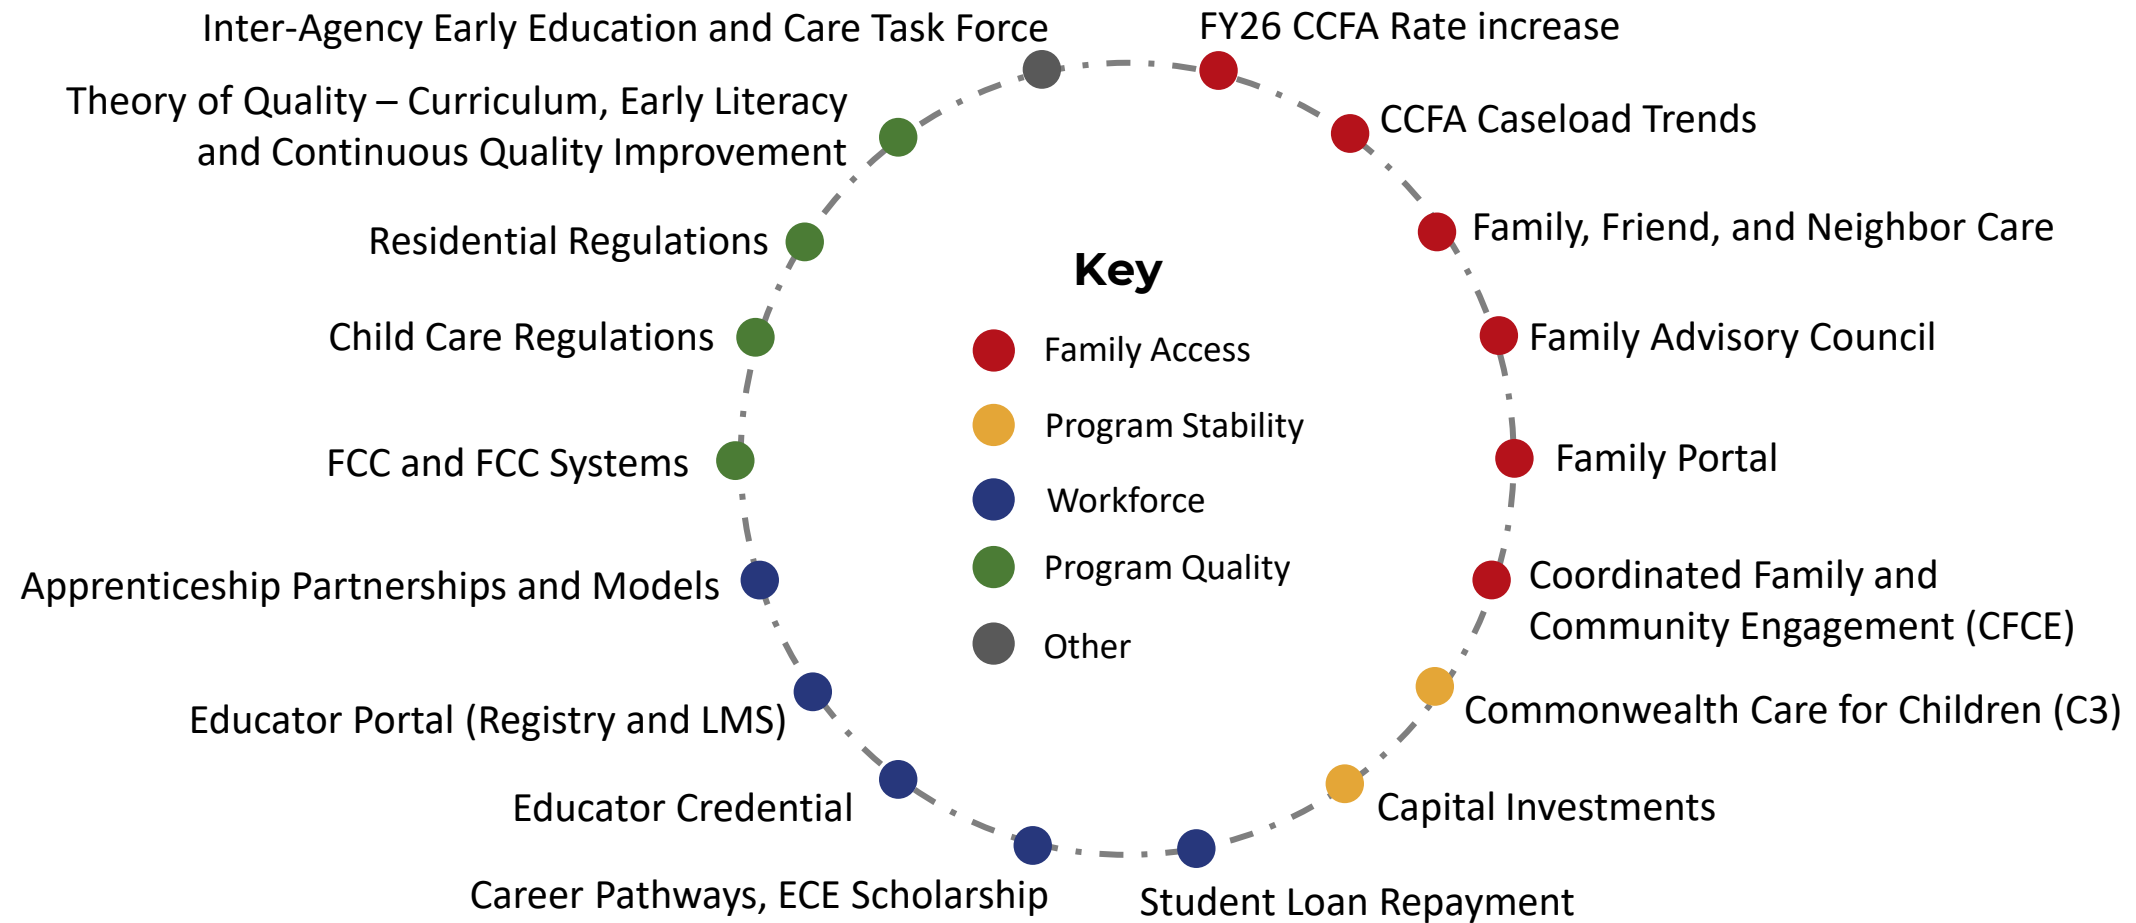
Inter-Agency Early Education and Care Task Force

FY26 CCFA Rate increase

CCFA Caseload Trends

Family, Friend, and Neighbor Care

Family Advisory Council

Family Portal

Coordinated Family and Community Engagement (CFCE)

Commonwealth Care for Children (C3)

Capital Investments

Student Loan Repayment

Career Pathways, ECE Scholarship

Educator Credential

Educator Portal (Registry and LMS)

Apprenticeship Partnerships and Models

FCC and FCC Systems

Child Care Regulations

Residential Regulations

Theory of Quality – Curriculum, Early Literacy and Continuous Quality Improvement

Key

Family Access

Program Stability

Workforce

Program Quality

Other